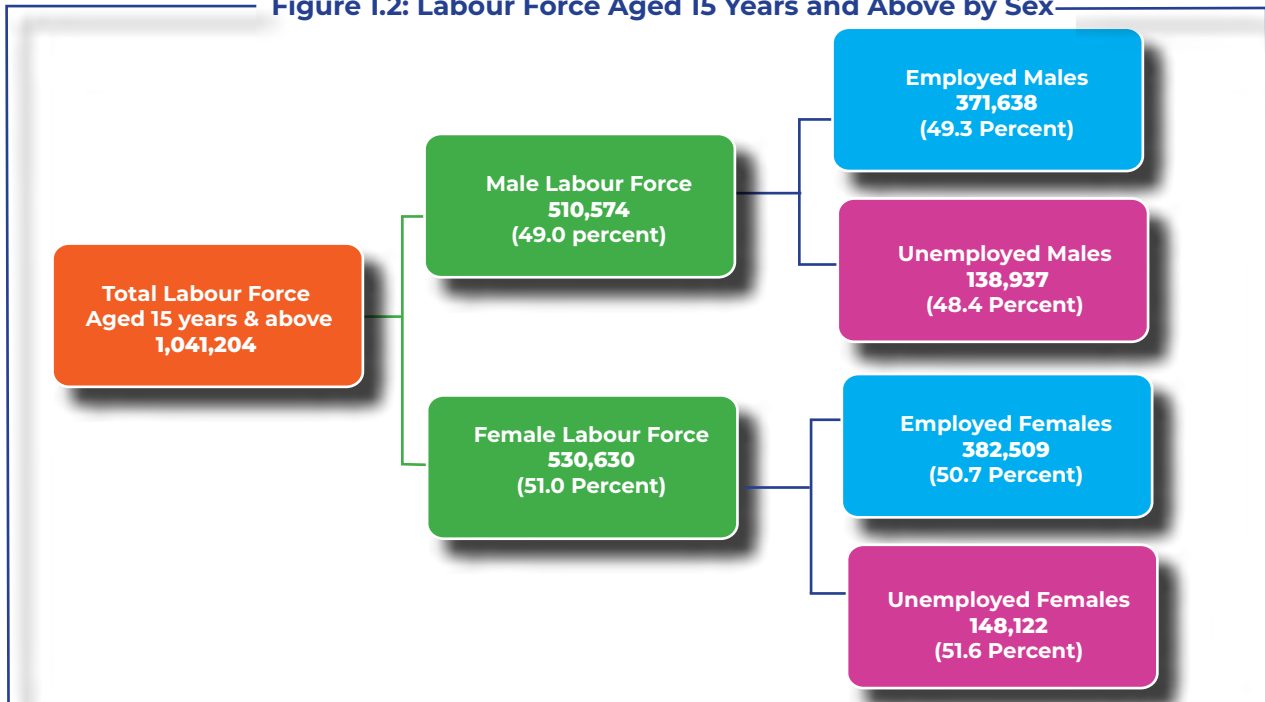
Figure 1.2: Labour Force Aged 15 Years and Above by Sex

Total Labour Force Aged 15 years & above 1,041,204

Male Labour Force 510,574 (49.0 percent)

Employed Males 371,638 (49.3 Percent)

Unemployed Males 138,937 (48.4 Percent)

Female Labour Force 530,630 (51.0 Percent)

Employed Females 382,509 (50.7 Percent)

Unemployed Females 148,122 (51.6 Percent)